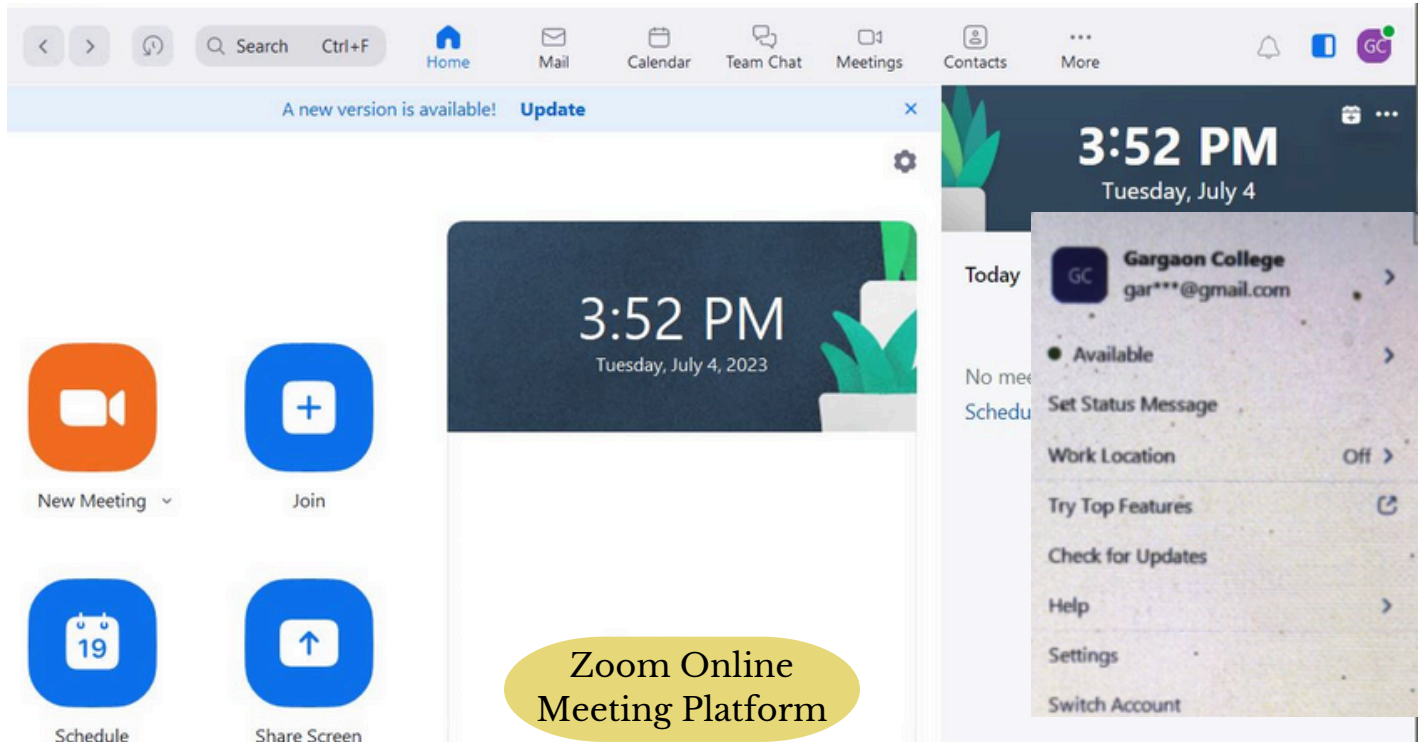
Search Ctrl+F

Home

Mail

Calendar

Team Chat

Meetings

Contacts

More

GC

A new version is available! Update

3:52 PM
Tuesday, July 4

3:52 PM
Tuesday, July 4, 2023

New Meeting

Join

19

Schedule

Share Screen

Today

No mee

Schedu

GC

Gargaon College
gar***@gmail.com

Available

Set Status Message

Work Location Off

Try Top Features

Check for Updates

Help

Settings

Switch Account

Zoom Online Meeting Platform